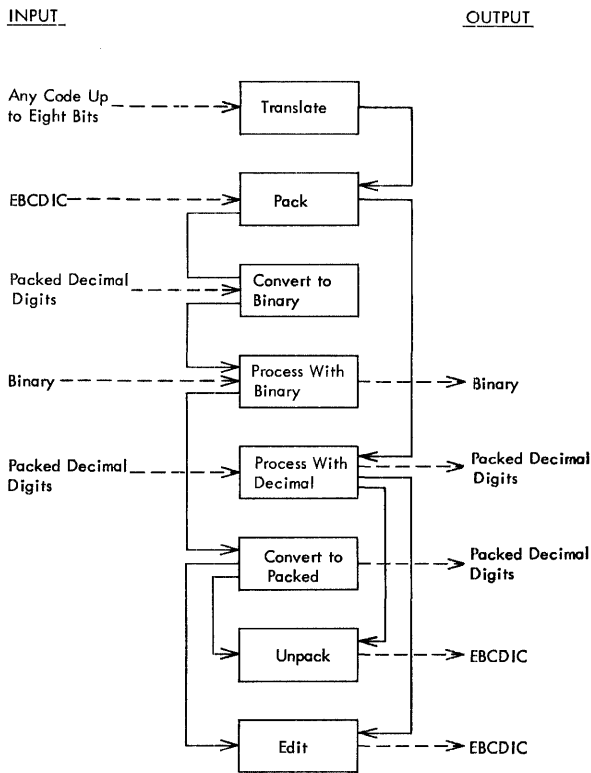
INPUT

OUTPUT

Any Code Up to Eight Bits

Translate

EBCDIC

Pack

Packed Decimal Digits

Convert to Binary

Binary

Process With Binary

Binary

Packed Decimal Digits

Process With Decimal

Packed Decimal Digits

Convert to Packed

Packed Decimal Digits

Unpack

EBCDIC

Edit

EBCDIC